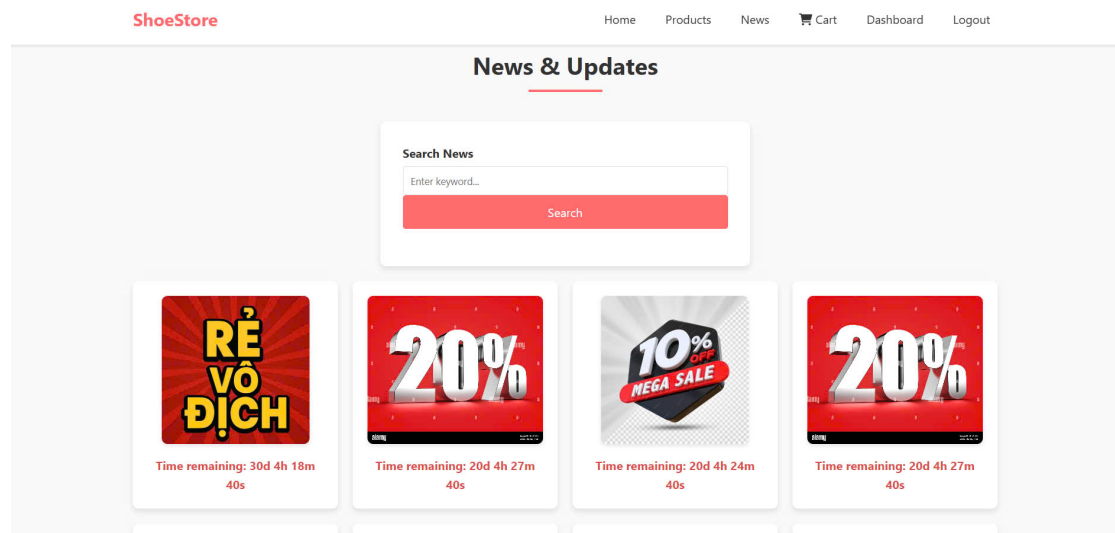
ShoeStore

Home Products News Cart Dashboard Logout

News & Updates

Search News

Enter keyword...

Search

RẺ VÔ ĐỊCH

Time remaining: 30d 4h 18m 40s

20%

Time remaining: 20d 4h 27m 40s

10% OFF MEGA SALE

Time remaining: 20d 4h 24m 40s

20%

Time remaining: 20d 4h 27m 40s